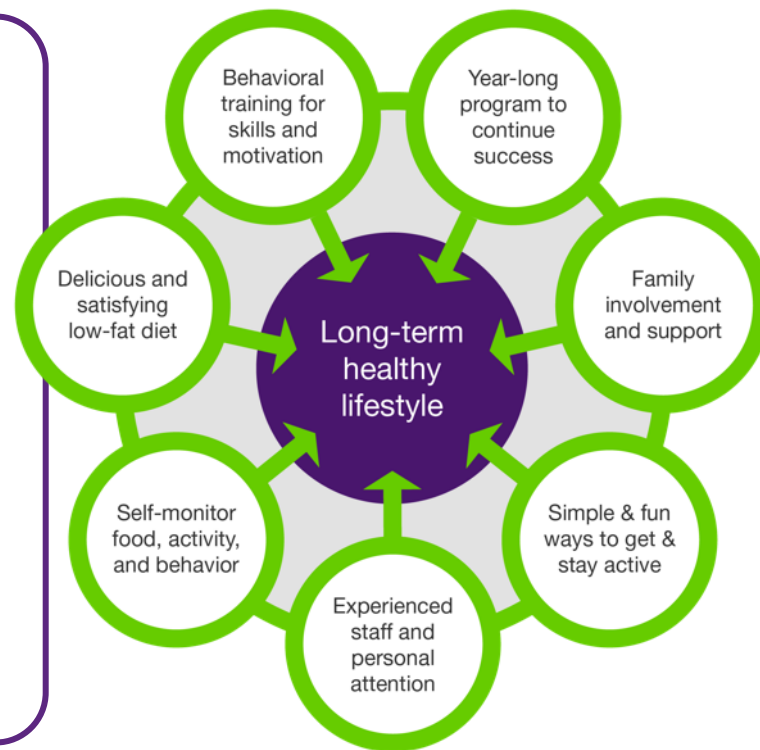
Behavioral training for skills and motivation

Year-long program to continue success

Delicious and satisfying low-fat diet

Long-term healthy lifestyle

Family involvement and support

Self-monitor food, activity, and behavior

Simple & fun ways to get & stay active

Experienced staff and personal attention